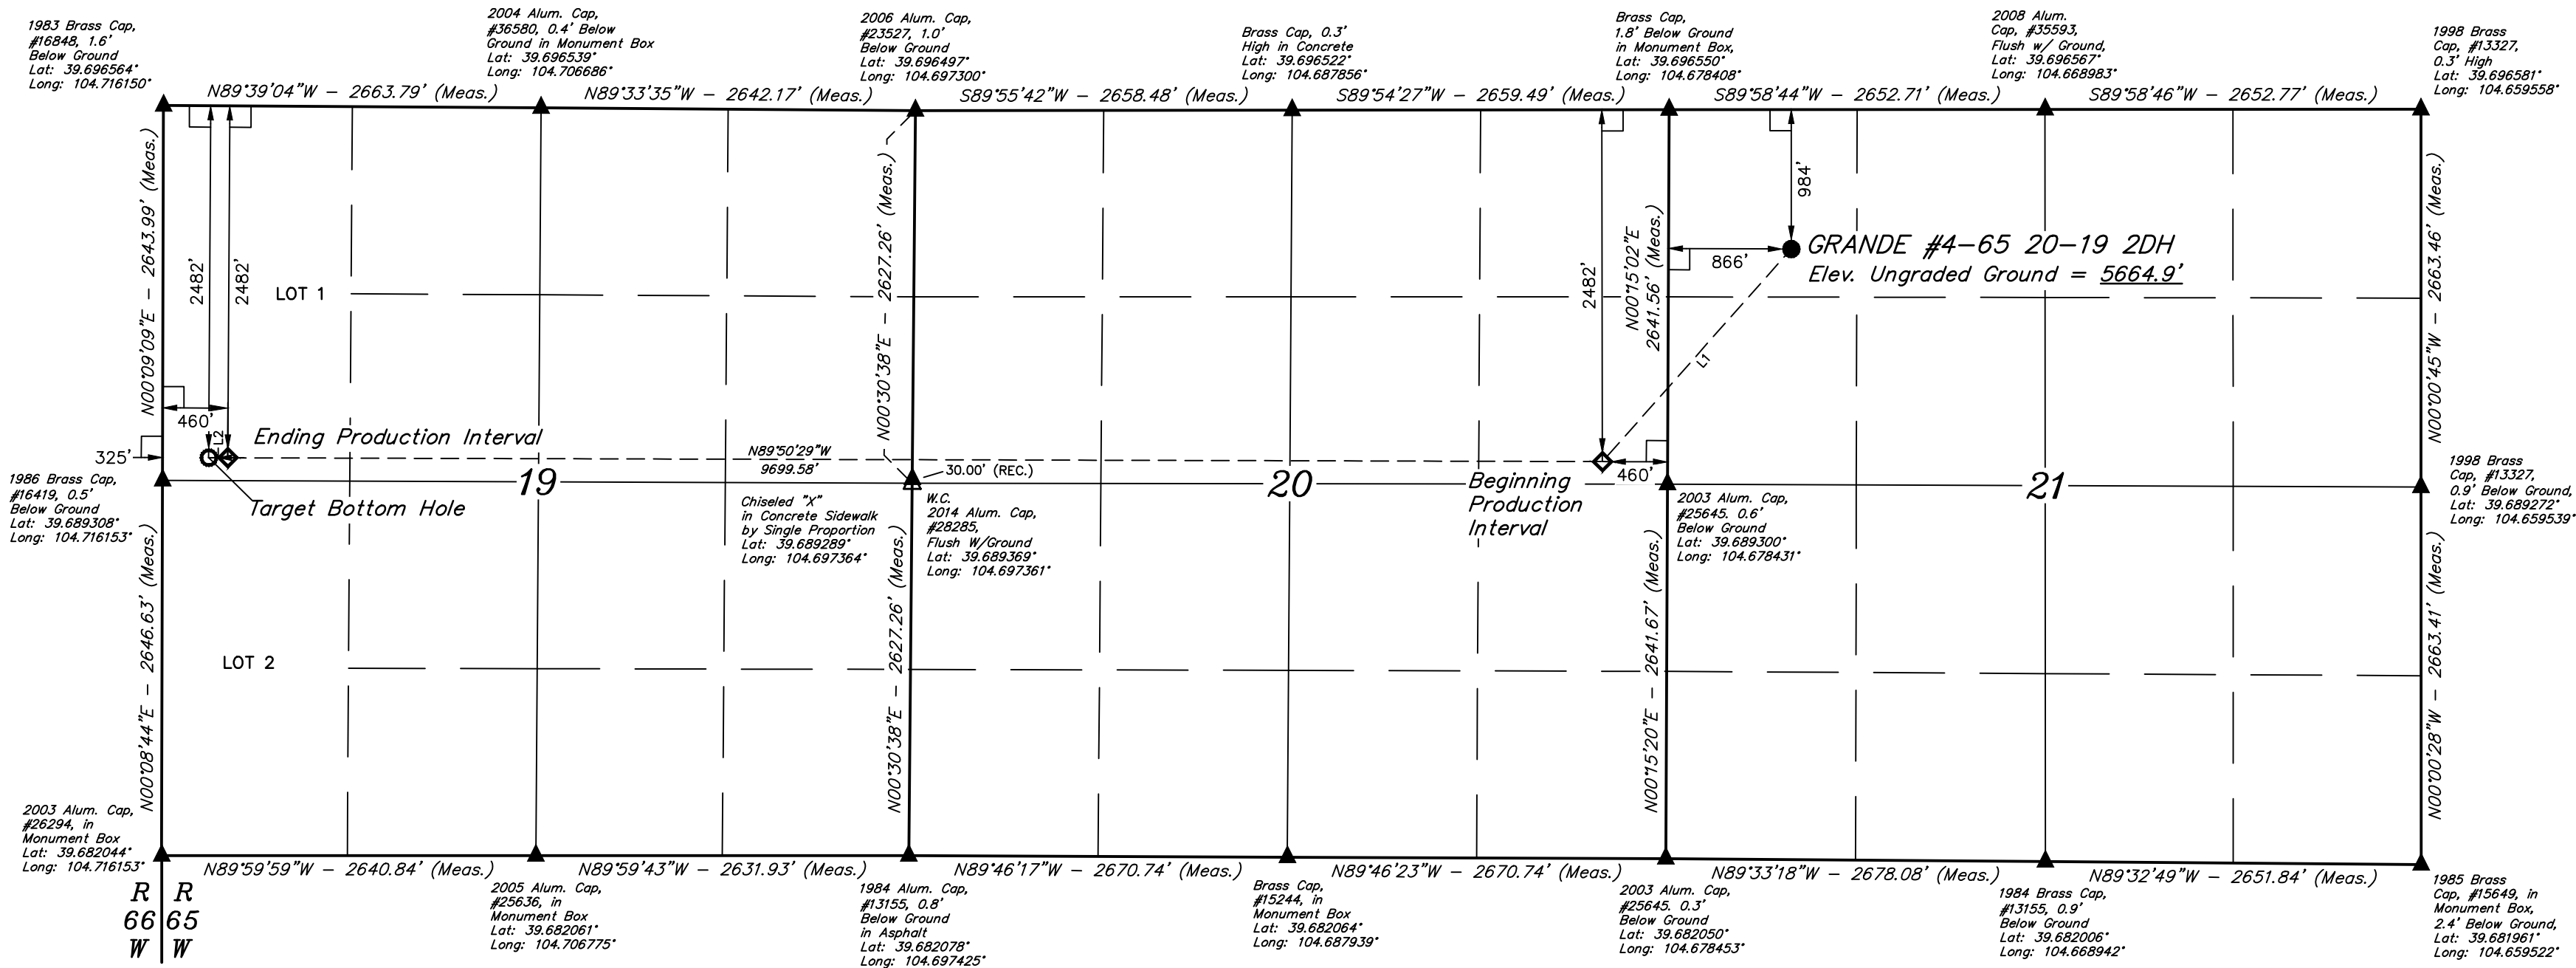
1983 Brass Cap, #16848, 1.6' Below Ground Lat: 39.696564° Long: 104.716150°

2004 Alum. Cap, #36580, 0.4' Below Ground in Monument Box Lat: 39.696539° Long: 104.706686°

2006 Alum. Cap, #23527, 1.0' Below Ground Lat: 39.696497° Long: 104.697300°

Brass Cap, 0.3' High in Concrete Lat: 39.696522° Long: 104.687856°

Brass Cap, 1.8' Below Ground in Monument Box, Lat: 39.696550° Long: 104.678408°

2008 Alum. Cap, #35593, Flush w/ Ground, Lat: 39.696567° Long: 104.668983°

1998 Brass Cap, #13327, 0.3' High Lat: 39.696581° Long: 104.659558°

N89°39'04"W – 2663.79' (Meas.)

N89°33'35"W – 2642.17' (Meas.)

S89°55'42"W – 2658.48' (Meas.)

S89°54'27"W – 2659.49' (Meas.)

S89°58'44"W – 2652.71' (Meas.)

S89°58'46"W – 2652.77' (Meas.)

N00°09'09"E – 2643.99' (Meas.)

2482'

2482'

LOT 1

N00°30'38"E – 2627.26' (Meas.)

2482'

N00°15'02"E 2641.56' (Meas.)

984'

866'

GRANDE #4-65 20-19 2DH

Elev. Ungraded Ground = 5664.9'

L1

N00°00'45"W – 2663.46' (Meas.)

460'

L2

Ending Production Interval

325'

N89°50'29"W

9699.58'

30.00' (REC.)

460'

1986 Brass Cap, #16419, 0.5' Below Ground Lat: 39.689308° Long: 104.716153°

19

Target Bottom Hole

Chiseled "X" in Concrete Sidewalk by Single Proportion Lat: 39.689289° Long: 104.697364°

W.C. 2014 Alum. Cap, #28285, Flush W/Ground Lat: 39.689369° Long: 104.697361°

20

Beginning Production Interval

2003 Alum. Cap, #25645. 0.6' Below Ground Lat: 39.689300° Long: 104.678431°

21

1998 Brass Cap, #13327, 0.9' Below Ground, Lat: 39.689272° Long: 104.659539°

N00°08'44"E – 2646.63' (Meas.)

LOT 2

N00°30'38"E – 2627.26' (Meas.)

N00°15'20"E – 2641.67' (Meas.)

N00°00'28"W – 2663.41' (Meas.)

2003 Alum. Cap, #26294, in Monument Box Lat: 39.682044° Long: 104.716153°

N89°59'59"W – 2640.84' (Meas.)

N89°59'43"W – 2631.93' (Meas.)

N89°46'17"W – 2670.74' (Meas.)

N89°46'23"W – 2670.74' (Meas.)

N89°33'18"W – 2678.08' (Meas.)

N89°32'49"W – 2651.84' (Meas.)

R 66 W

R 65 W

2005 Alum. Cap, #25636, in Monument Box Lat: 39.682061° Long: 104.706775°

1984 Alum. Cap, #13155, 0.8' Below Ground in Asphalt Lat: 39.682078° Long: 104.697425°

Brass Cap, #15244, in Monument Box Lat: 39.682064° Long: 104.687939°

2003 Alum. Cap, #25645. 0.3' Below Ground Lat: 39.682050° Long: 104.678453°

1984 Brass Cap, #13155, 0.9' Below Ground Lat: 39.682006° Long: 104.668942°

1985 Brass Cap, #15649, in Monument Box, 2.4' Below Ground, Lat: 39.681961° Long: 104.659522°